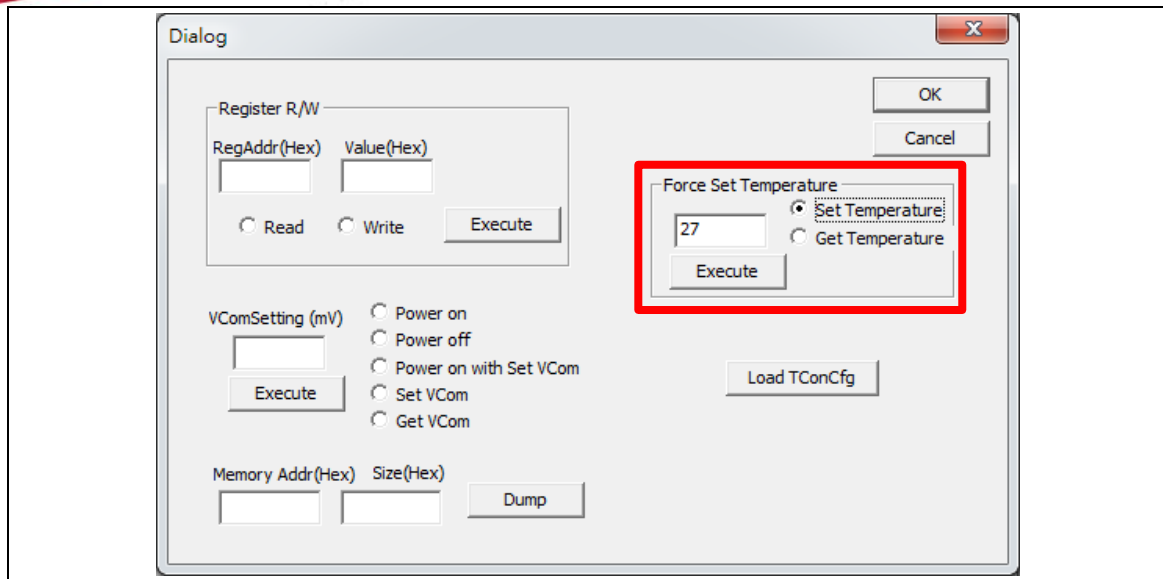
Dialog

Register R/W

RegAddr(Hex)

Value(Hex)

Read

Write

Execute

OK

Cancel

Force Set Temperature

27

Set Temperature

Get Temperature

Execute

VComSetting (mV)

Execute

Power on

Power off

Power on with Set VCom

Set VCom

Get VCom

Load TConCfg

Memory Addr(Hex)

Size(Hex)

Dump